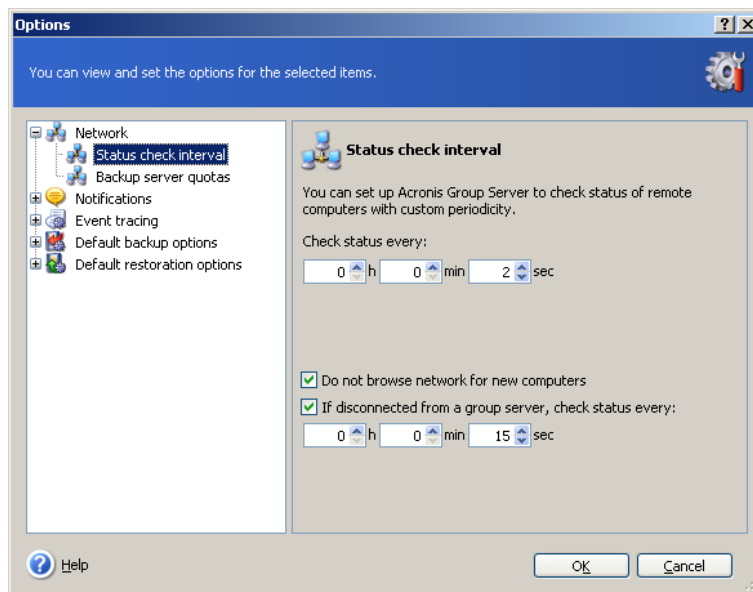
Options

?

You can view and set the options for the selected items.

Network
Status check interval
Backup server quotas
Notifications
Event tracing
Default backup options
Default restoration options

Status check interval

You can set up Acronis Group Server to check status of remote computers with custom periodicity.

Check status every:

0 h 0 min 2 sec

Do not browse network for new computers

If disconnected from a group server, check status every:

0 h 0 min 15 sec

Help

OK

Cancel